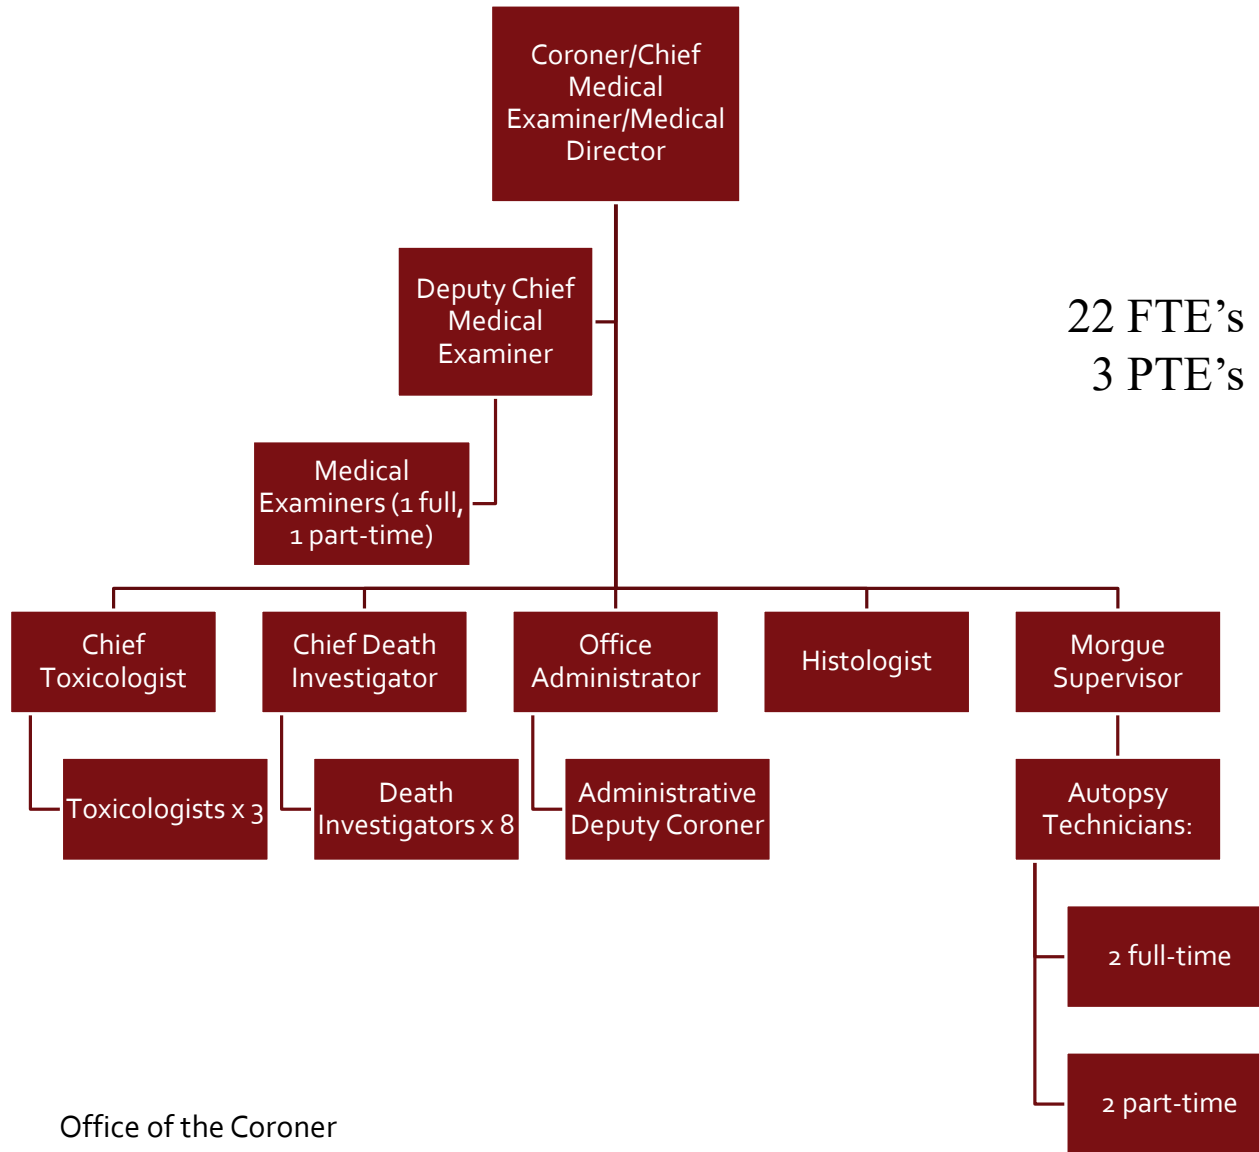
Coroner/Chief Medical Examiner/Medical Director

Deputy Chief Medical Examiner

22 FTE’s
3 PTE’s

Medical Examiners (1 full, 1 part-time)

Chief Toxicologist

Chief Death Investigator

Office Administrator

Histologist

Morgue Supervisor

Toxicologists x 3

Death Investigators x 8

Administrative Deputy Coroner

Autopsy Technicians:

2 full-time

2 part-time

Office of the Coroner